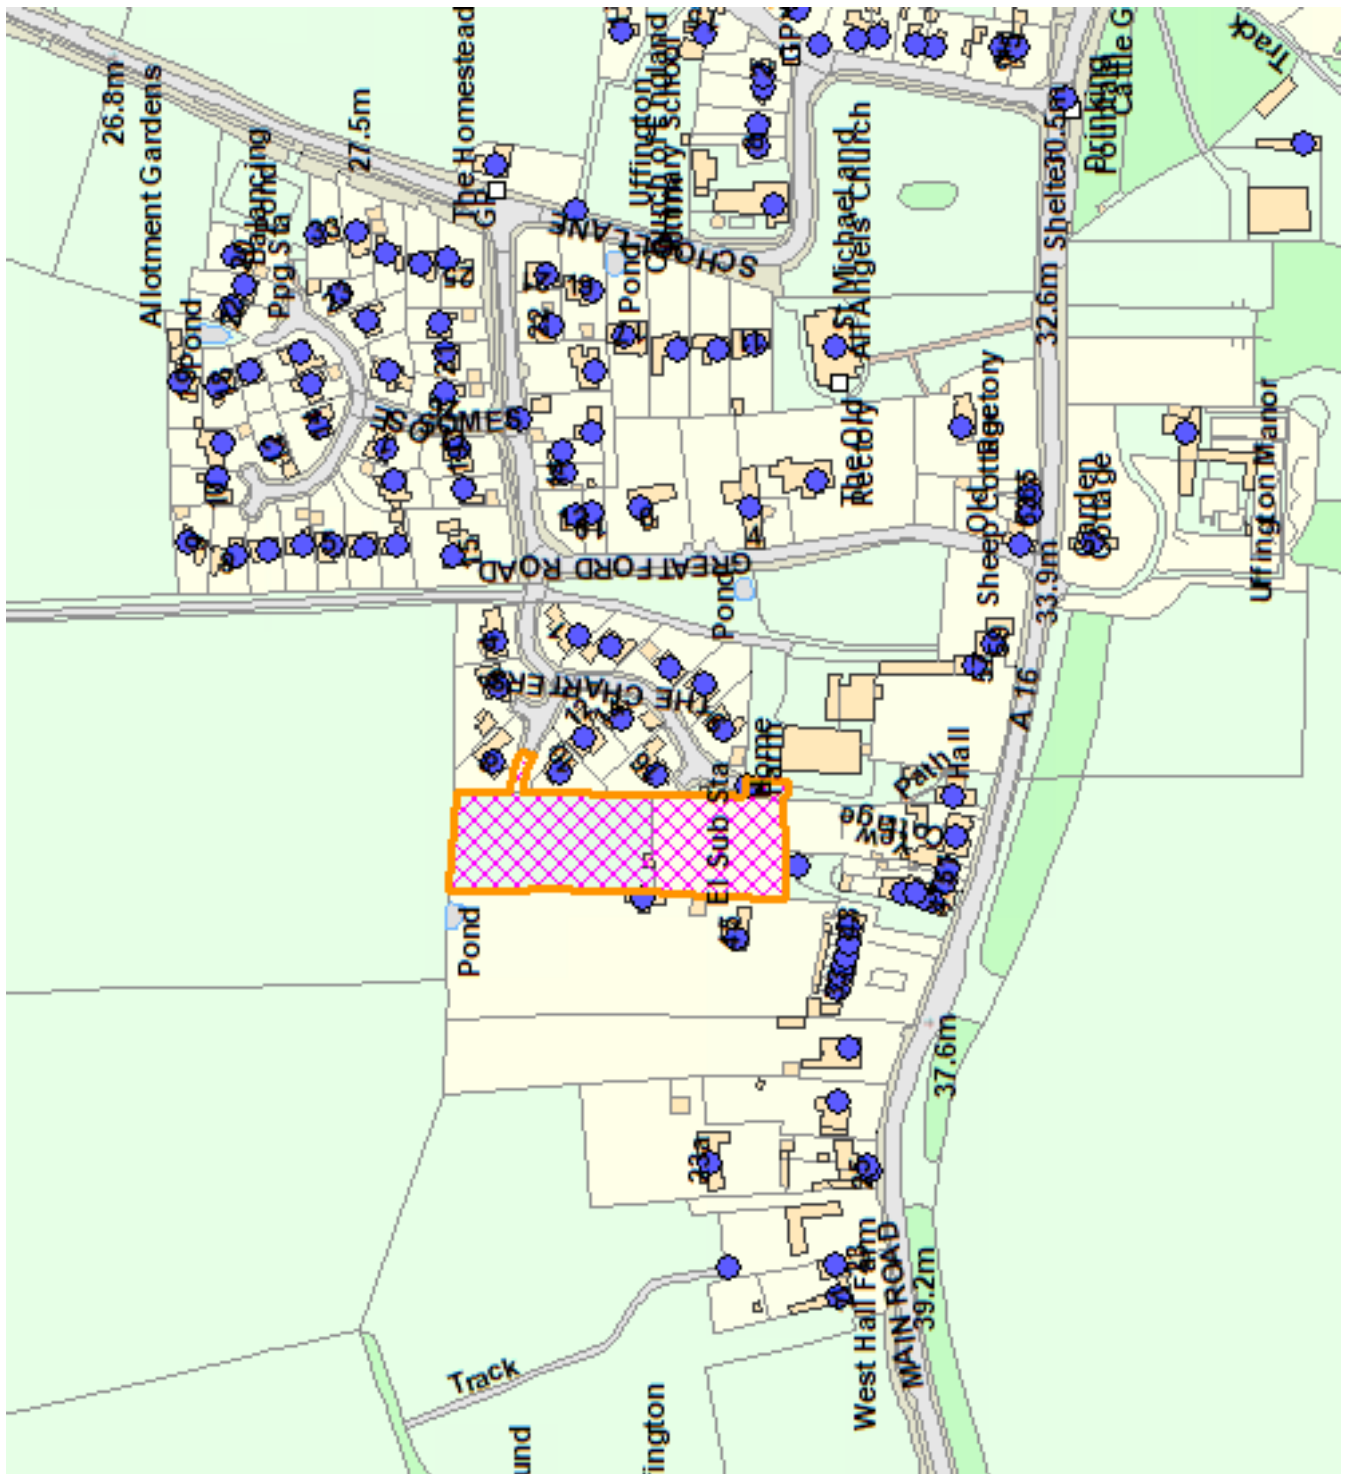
26.8m
Allotment Gardens
Pond
Balancing Pond
Ppg Sta
27.5m
The Homestead
GP
Uffington Church of England Primary School
SCHOOL LANE
Pond
GP
St Michael and All Angels Church
Shelter
30.5m
Drinking Fountain
Cattle G
Track
32.6m
ST GEORGES
The Old Rectory
Old Rectory Cottage
Sheep Cottage
Garden Cottage
Uffington Manor
GREATFORD ROAD
Pond
33.9m
THE CHARTERS
Home Farm
A 16
Path
Hall
Yew Cottage
El Sub Sta
Pond
37.6m
West Hall Farm
MAIN ROAD
39.2m
Track
und
ington